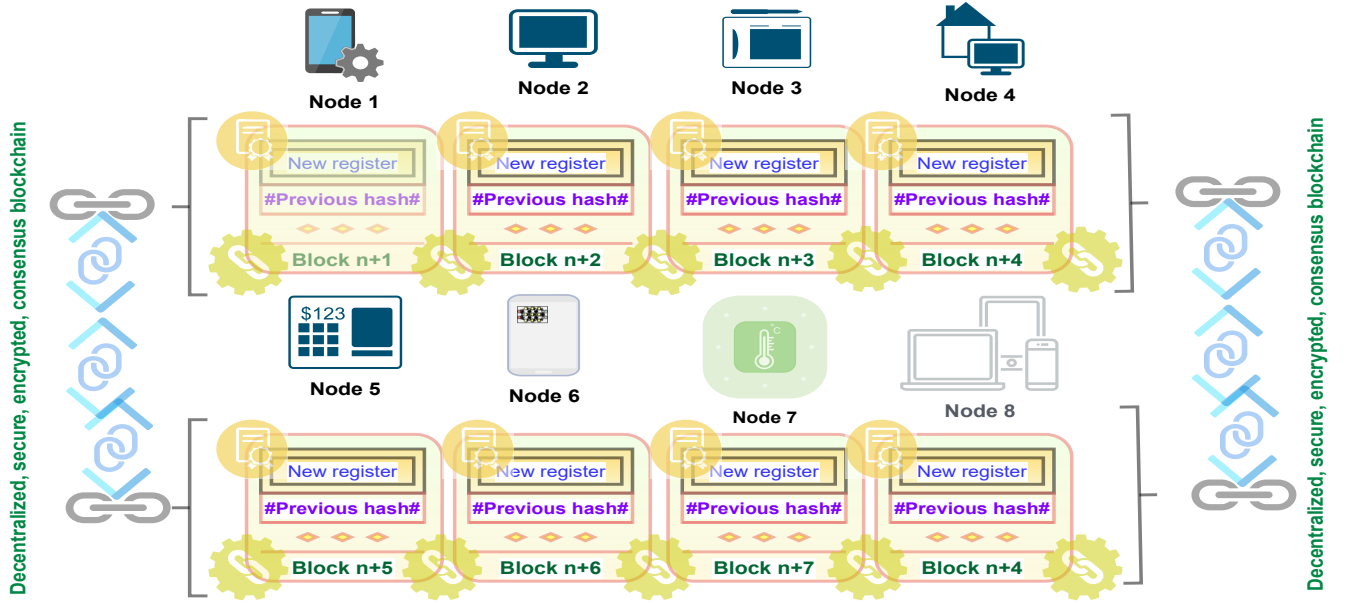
Decentralized, secure, encrypted, consensus blockchain

Node 1

Node 2

Node 3

Node 4

New register
#Previous hash#
Block n+1

New register
#Previous hash#
Block n+2

New register
#Previous hash#
Block n+3

New register
#Previous hash#
Block n+4

$123

Node 5

Node 6

Node 7

Node 8

New register
#Previous hash#
Block n+5

New register
#Previous hash#
Block n+6

New register
#Previous hash#
Block n+7

New register
#Previous hash#
Block n+4

Decentralized, secure, encrypted, consensus blockchain